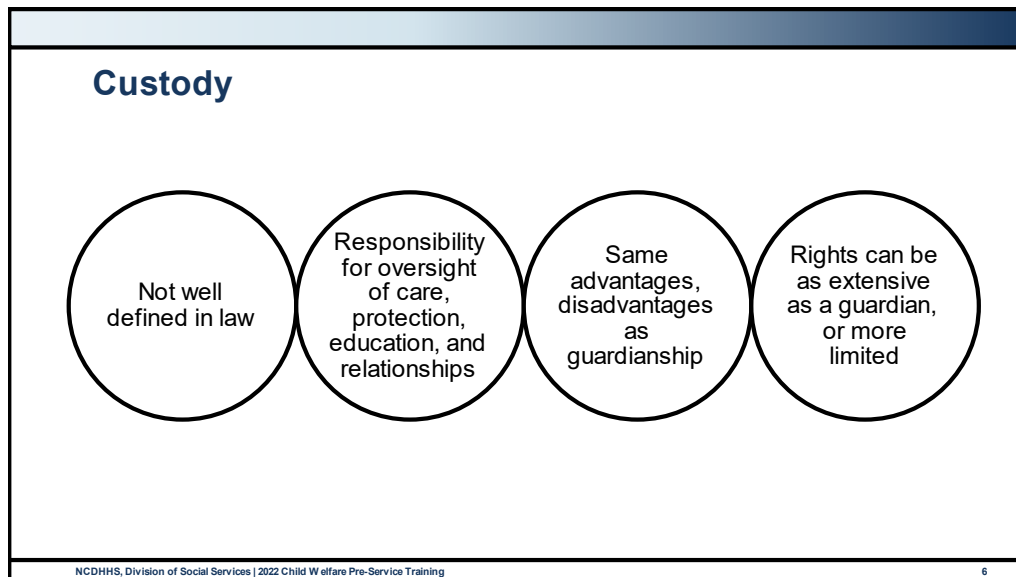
Custody

Not well defined in law

Responsibility for oversight of care, protection, education, and relationships

Same advantages, disadvantages as guardianship

Rights can be as extensive as a guardian, or more limited

NCDHHS, Division of Social Services | 2022 Child W elfare Pre-Service Training

6